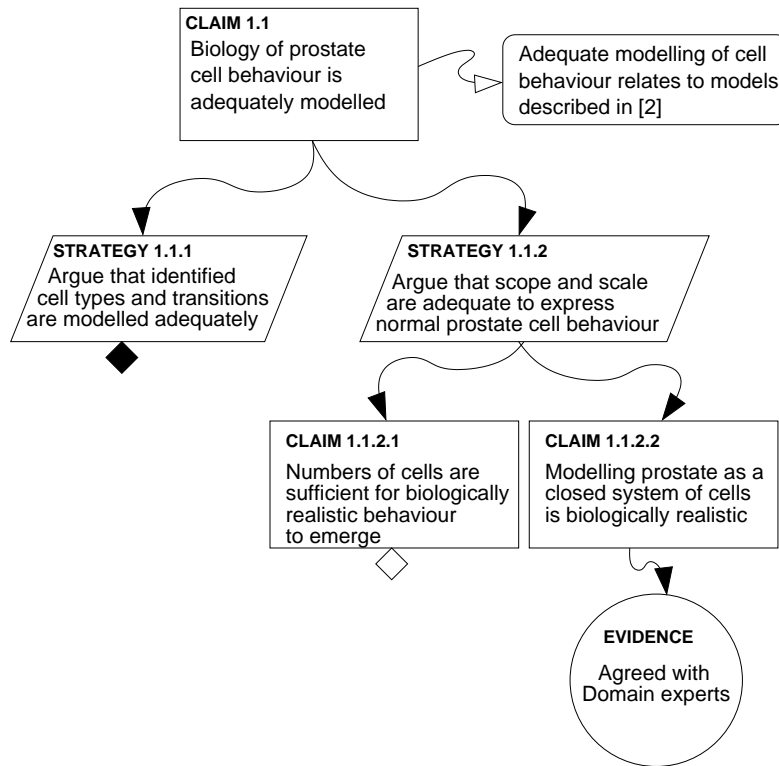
CLAIM 1.1
Biology of prostate cell behaviour is adequately modelled

Adequate modelling of cell behaviour relates to models described in [2]

STRATEGY 1.1.1
Argue that identified cell types and transitions are modelled adequately

STRATEGY 1.1.2
Argue that scope and scale are adequate to express normal prostate cell behaviour

CLAIM 1.1.2.1
Numbers of cells are sufficient for biologically realistic behaviour to emerge

CLAIM 1.1.2.2
Modelling prostate as a closed system of cells is biologically realistic

EVIDENCE
Agreed with Domain experts